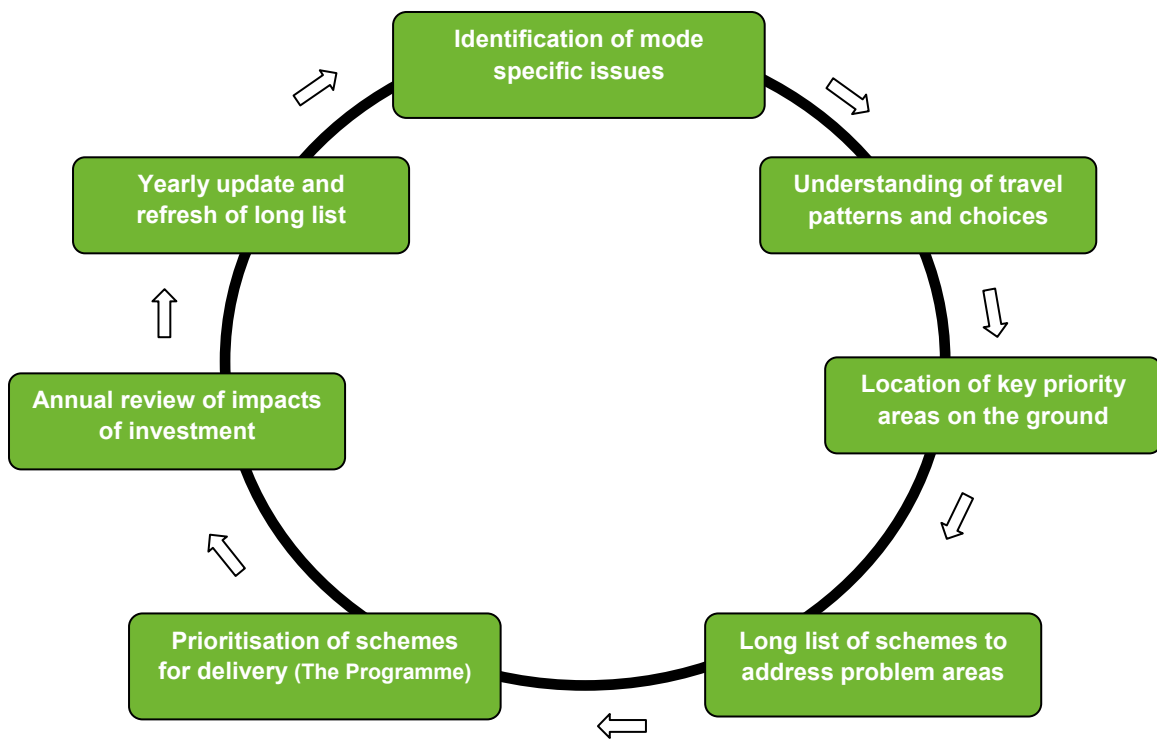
Identification of mode specific issues

Understanding of travel patterns and choices

Location of key priority areas on the ground

Long list of schemes to address problem areas

Prioritisation of schemes for delivery (The Programme)

Annual review of impacts of investment

Yearly update and refresh of long list